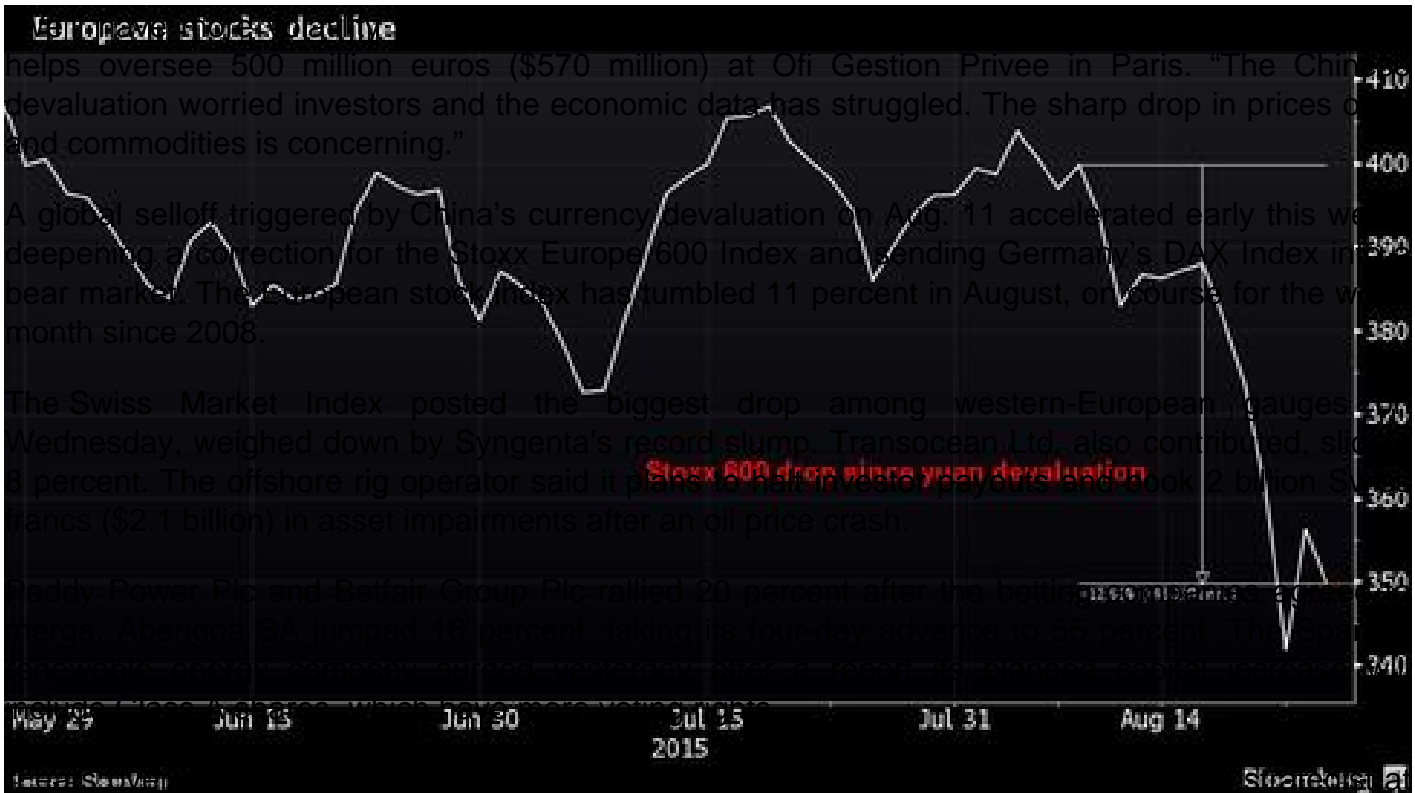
European stocks decline

helps oversee 500 million euros ($570 million) at Ofi Gestion Privee in Paris. "The Chin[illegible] devaluation worried investors and the economic data has struggled. The sharp drop in prices o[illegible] and commodities is concerning."

A global selloff triggered by China's currency devaluation on Aug. 11 accelerated early this we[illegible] deepening a correction for the Stoxx Europe 600 Index and sending Germany's DAX Index in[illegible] bear market. The European stock index has tumbled 11 percent in August, on course for the w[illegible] month since 2008.

The Swiss Market Index posted the biggest drop among western-European gauges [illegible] Wednesday, weighed down by Syngenta's record slump. Transocean Ltd. also contributed, sl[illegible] 8 percent. The offshore rig operator said it plans to halt investor payouts and book 2 billion S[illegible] francs ($2.1 billion) in asset impairments after an oil price crash.

Paddy Power Plc and Betfair Group Plc rallied 20 percent after the betting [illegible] merge. Abengoa SA jumped 16 percent, taking its four-day advance to 55 percent. The Spa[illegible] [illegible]

Stoxx 600 drop since yuan devaluation

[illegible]

410
400
390
380
370
360
350
340

May 29 Jun 15 Jun 30 Jul 15 Jul 31 Aug 14
2015

Source: Bloomberg

Bloomberg